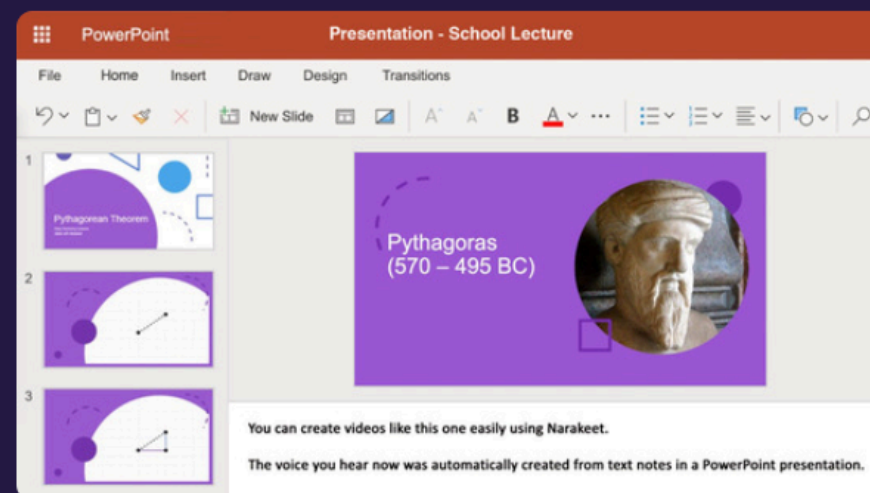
PowerPoint

Presentation - School Lecture

File Home Insert Draw Design Transitions

New Slide

B A

1

Pythagorean Theorem

2

3

Pythagoras
(570 – 495 BC)

You can create videos like this one easily using Narakeet.

The voice you hear now was automatically created from text notes in a PowerPoint presentation.